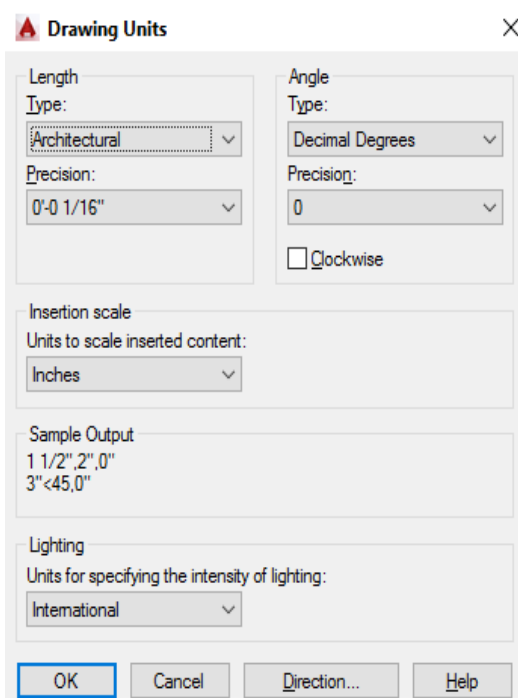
Drawing Units

Length
Type:
Architectural
Precision:
0'-0 1/16"

Angle
Type:
Decimal Degrees
Precision:
0
Clockwise

Insertion scale
Units to scale inserted content:
Inches

Sample Output
1 1/2",2",0"
3"<45,0"

Lighting
Units for specifying the intensity of lighting:
International

OK
Cancel
Direction...
Help